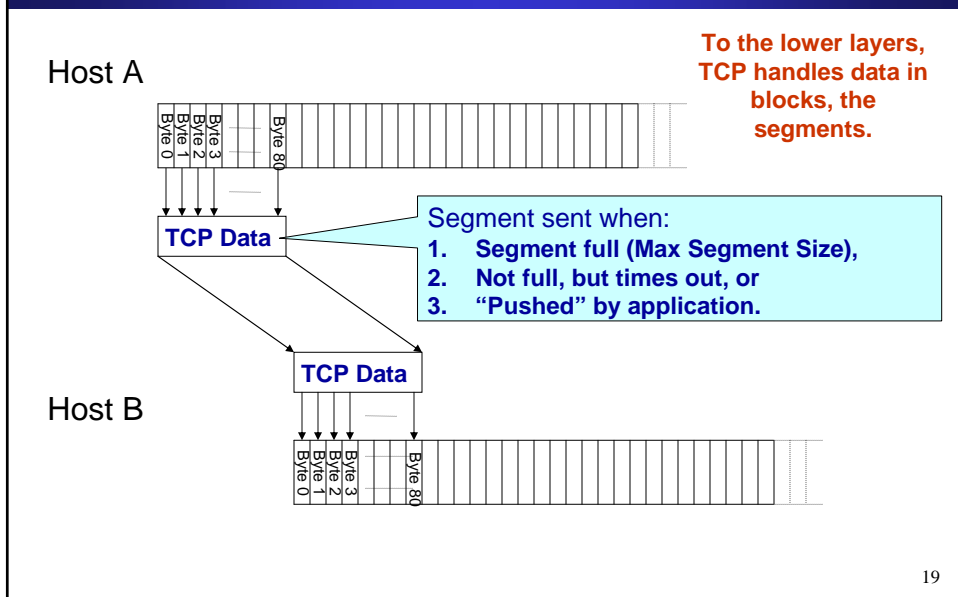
Host A

To the lower layers, TCP handles data in blocks, the segments.

Byte 0
Byte 1
Byte 2
Byte 3
Byte 80

TCP Data

Segment sent when:
1. Segment full (Max Segment Size),
2. Not full, but times out, or
3. "Pushed" by application.

TCP Data

Host B

Byte 0
Byte 1
Byte 2
Byte 3
Byte 80

19